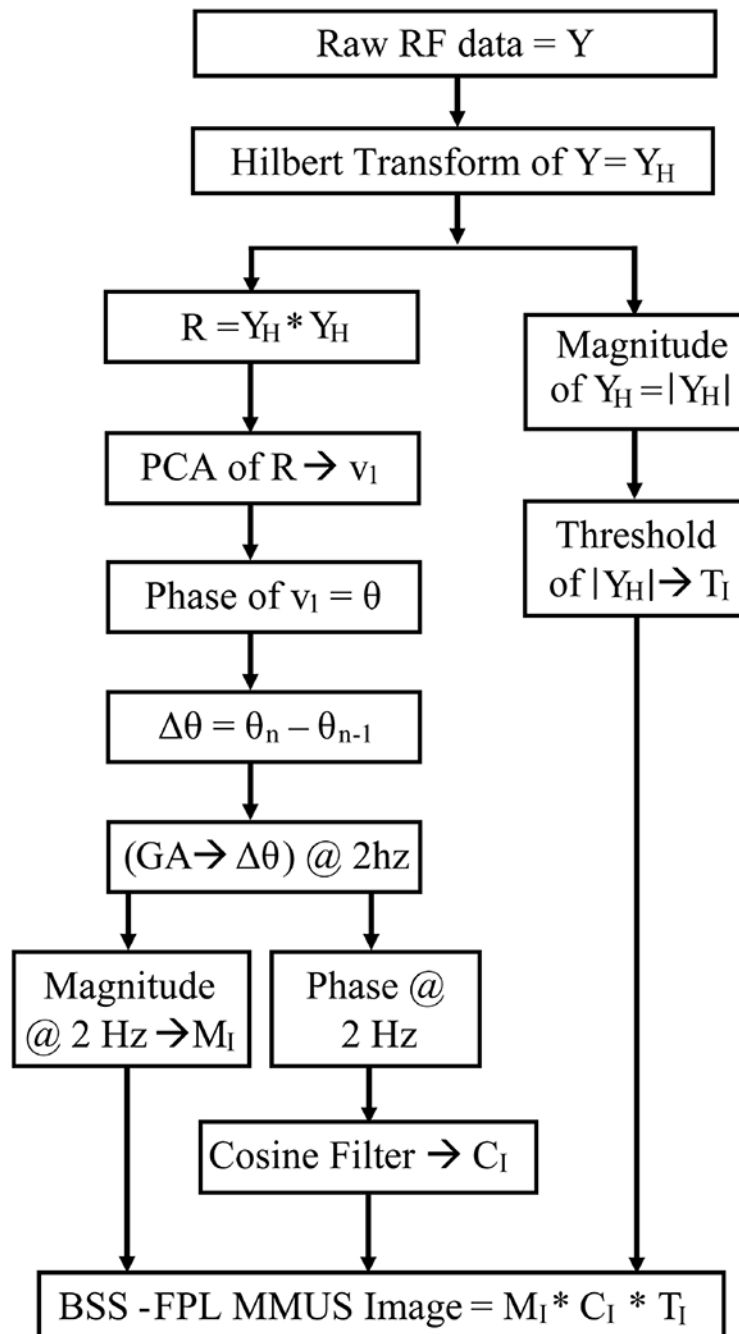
Raw RF data = Y

Hilbert Transform of Y = $Y_H$

R = $Y_H$ * $Y_H$

Magnitude of $Y_H$ = $|Y_H|$

PCA of R $\rightarrow$ $v_1$

Threshold of $|Y_H|$ $\rightarrow$ $T_I$

Phase of $v_1$ = $\theta$

$\Delta\theta = \theta_n - \theta_{n-1}$

(GA $\rightarrow$ $\Delta\theta$) @ 2hz

Magnitude @ 2 Hz $\rightarrow$ $M_I$

Phase @ 2 Hz

Cosine Filter $\rightarrow$ $C_I$

BSS -FPL MMUS Image = $M_I$ * $C_I$ * $T_I$